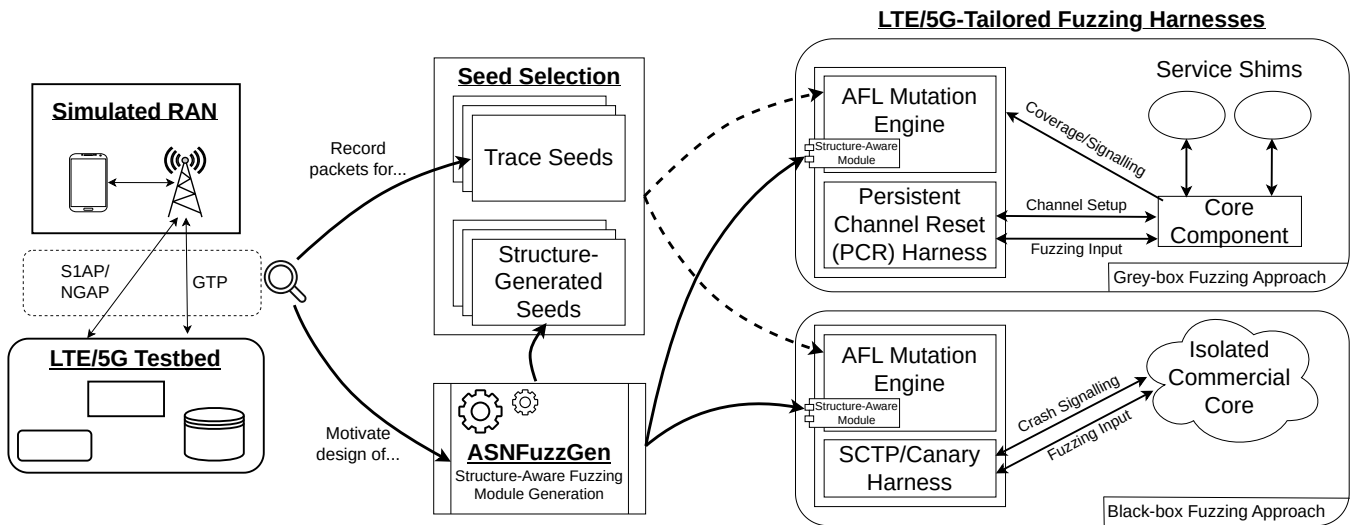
LTE/5G-Tailored Fuzzing Harnesses

Simulated RAN

S1AP/ NGAP

GTP

LTE/5G Testbed

Record packets for...

Motivate design of...

Seed Selection

Trace Seeds

Structure-Generated Seeds

ASNFuzzGen

Structure-Aware Fuzzing Module Generation

AFL Mutation Engine

Structure-Aware Module

Persistent Channel Reset (PCR) Harness

Service Shims

Coverage/Signalling

Channel Setup

Fuzzing Input

Core Component

Grey-box Fuzzing Approach

AFL Mutation Engine

Structure-Aware Module

SCTP/Canary Harness

Crash Signalling

Fuzzing Input

Isolated Commercial Core

Black-box Fuzzing Approach